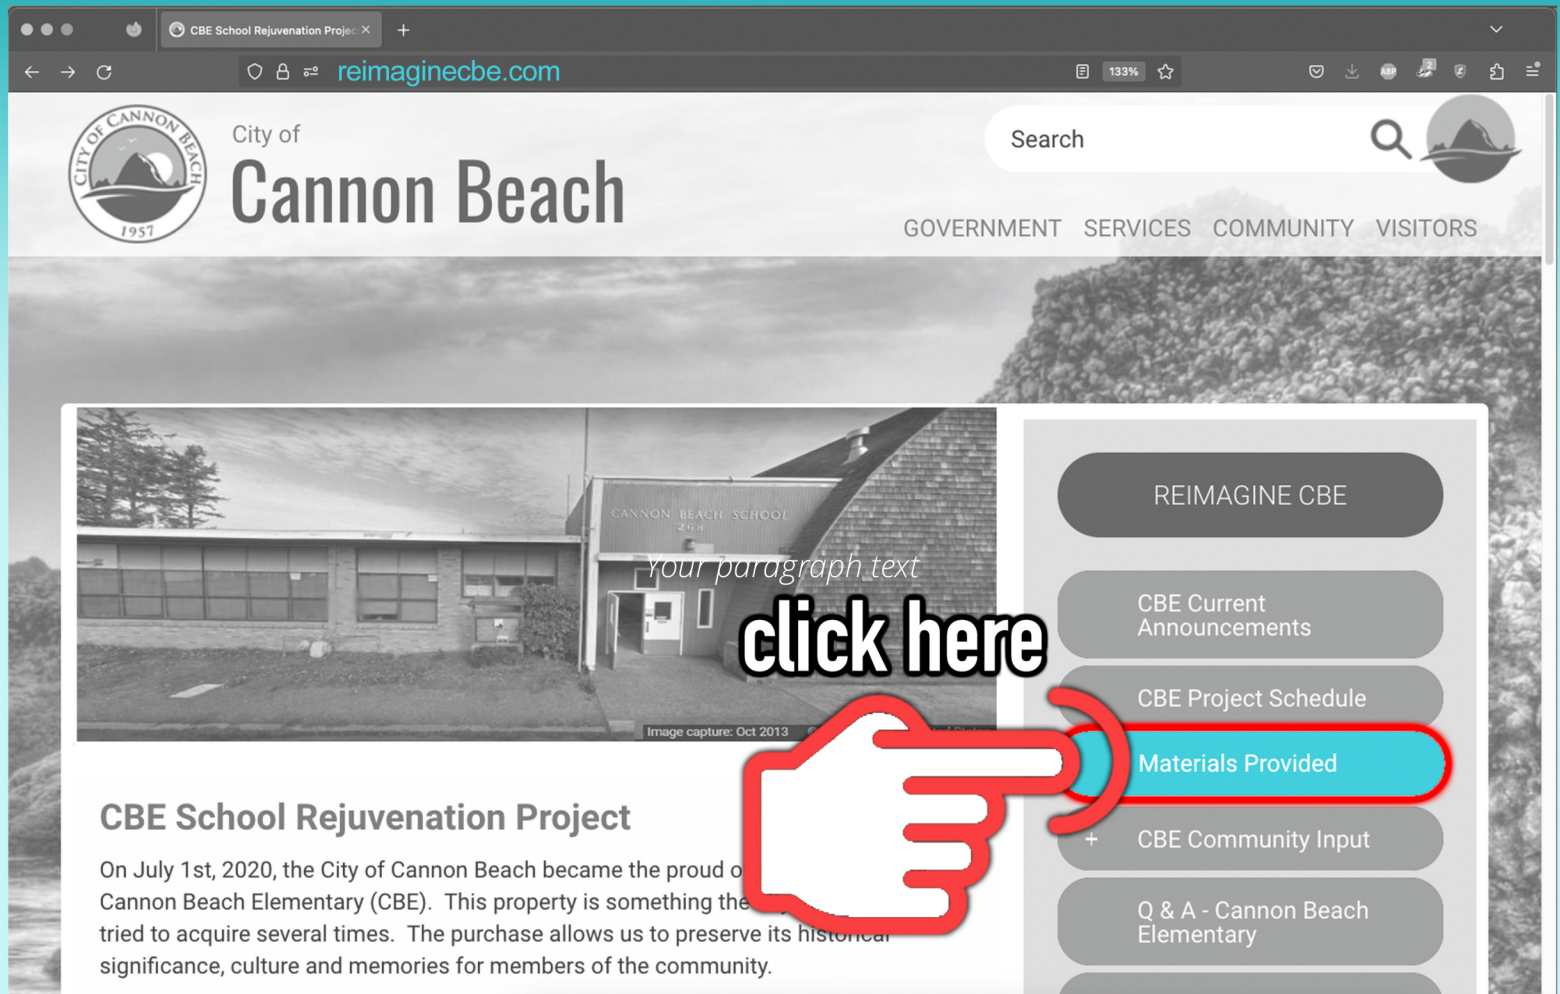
CBE School Rejuvenation Projec ×

reimaginecbe.com

133%

CITY OF CANNON BEACH 1957

City of
Cannon Beach

Search

GOVERNMENT SERVICES COMMUNITY VISITORS

CANNON BEACH SCHOOL 268

Your paragraph text

click here

Image capture: Oct 2013

REIMAGINE CBE

CBE Current Announcements

CBE Project Schedule

Materials Provided

+ CBE Community Input

Q & A - Cannon Beach Elementary

CBE School Rejuvenation Project

On July 1st, 2020, the City of Cannon Beach became the proud o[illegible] Cannon Beach Elementary (CBE). This property is something the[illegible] tried to acquire several times. The purchase allows us to preserve its historical significance, culture and memories for members of the community.